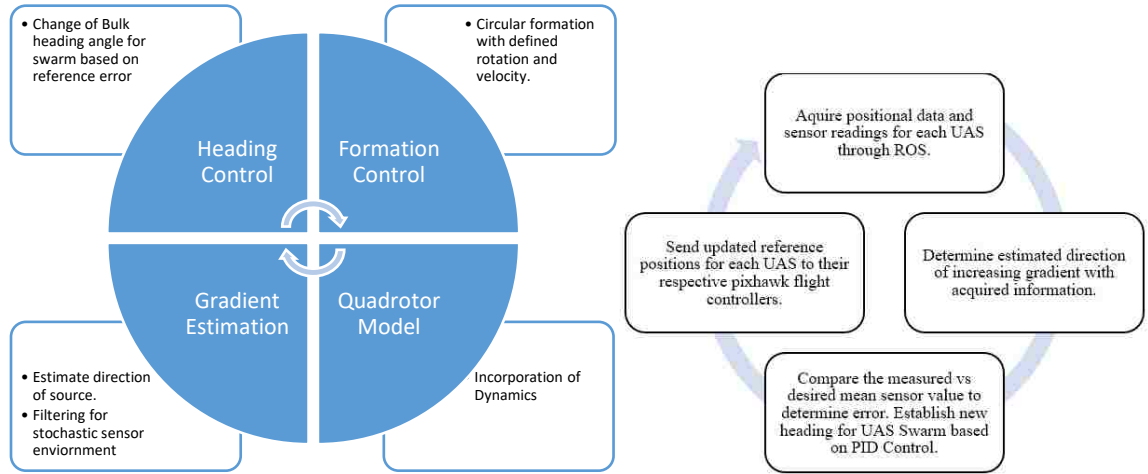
• Change of Bulk heading angle for swarm based on reference error

• Circular formation with defined rotation and velocity.

Heading Control

Formation Control

Gradient Estimation

Quadrotor Model

• Estimate direction of source.
• Filtering for stochastic sensor enviornment

Incorporation of Dynamics

Aquire positional data and sensor readings for each UAS through ROS.

Determine estimated direction of increasing gradient with acquired information.

Compare the measured vs desired mean sensor value to determine error. Establish new heading for UAS Swarm based on PID Control.

Send updated reference positions for each UAS to their respective pixhawk flight controllers.